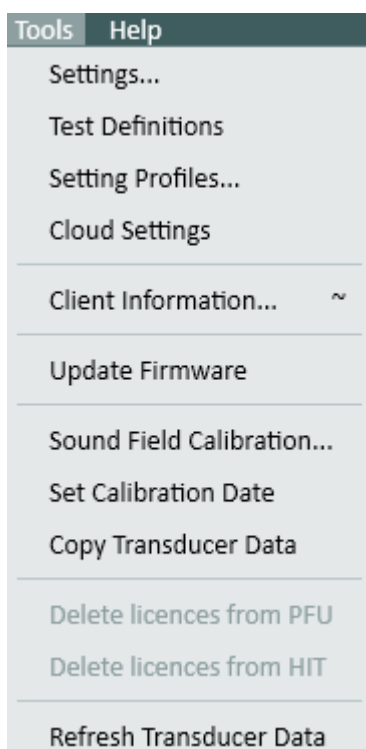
Tools Help

Settings...
Test Definitions
Setting Profiles...
Cloud Settings

Client Information... ~

Update Firmware

Sound Field Calibration...
Set Calibration Date
Copy Transducer Data

Delete licences from PFU
Delete licences from HIT

Refresh Transducer Data